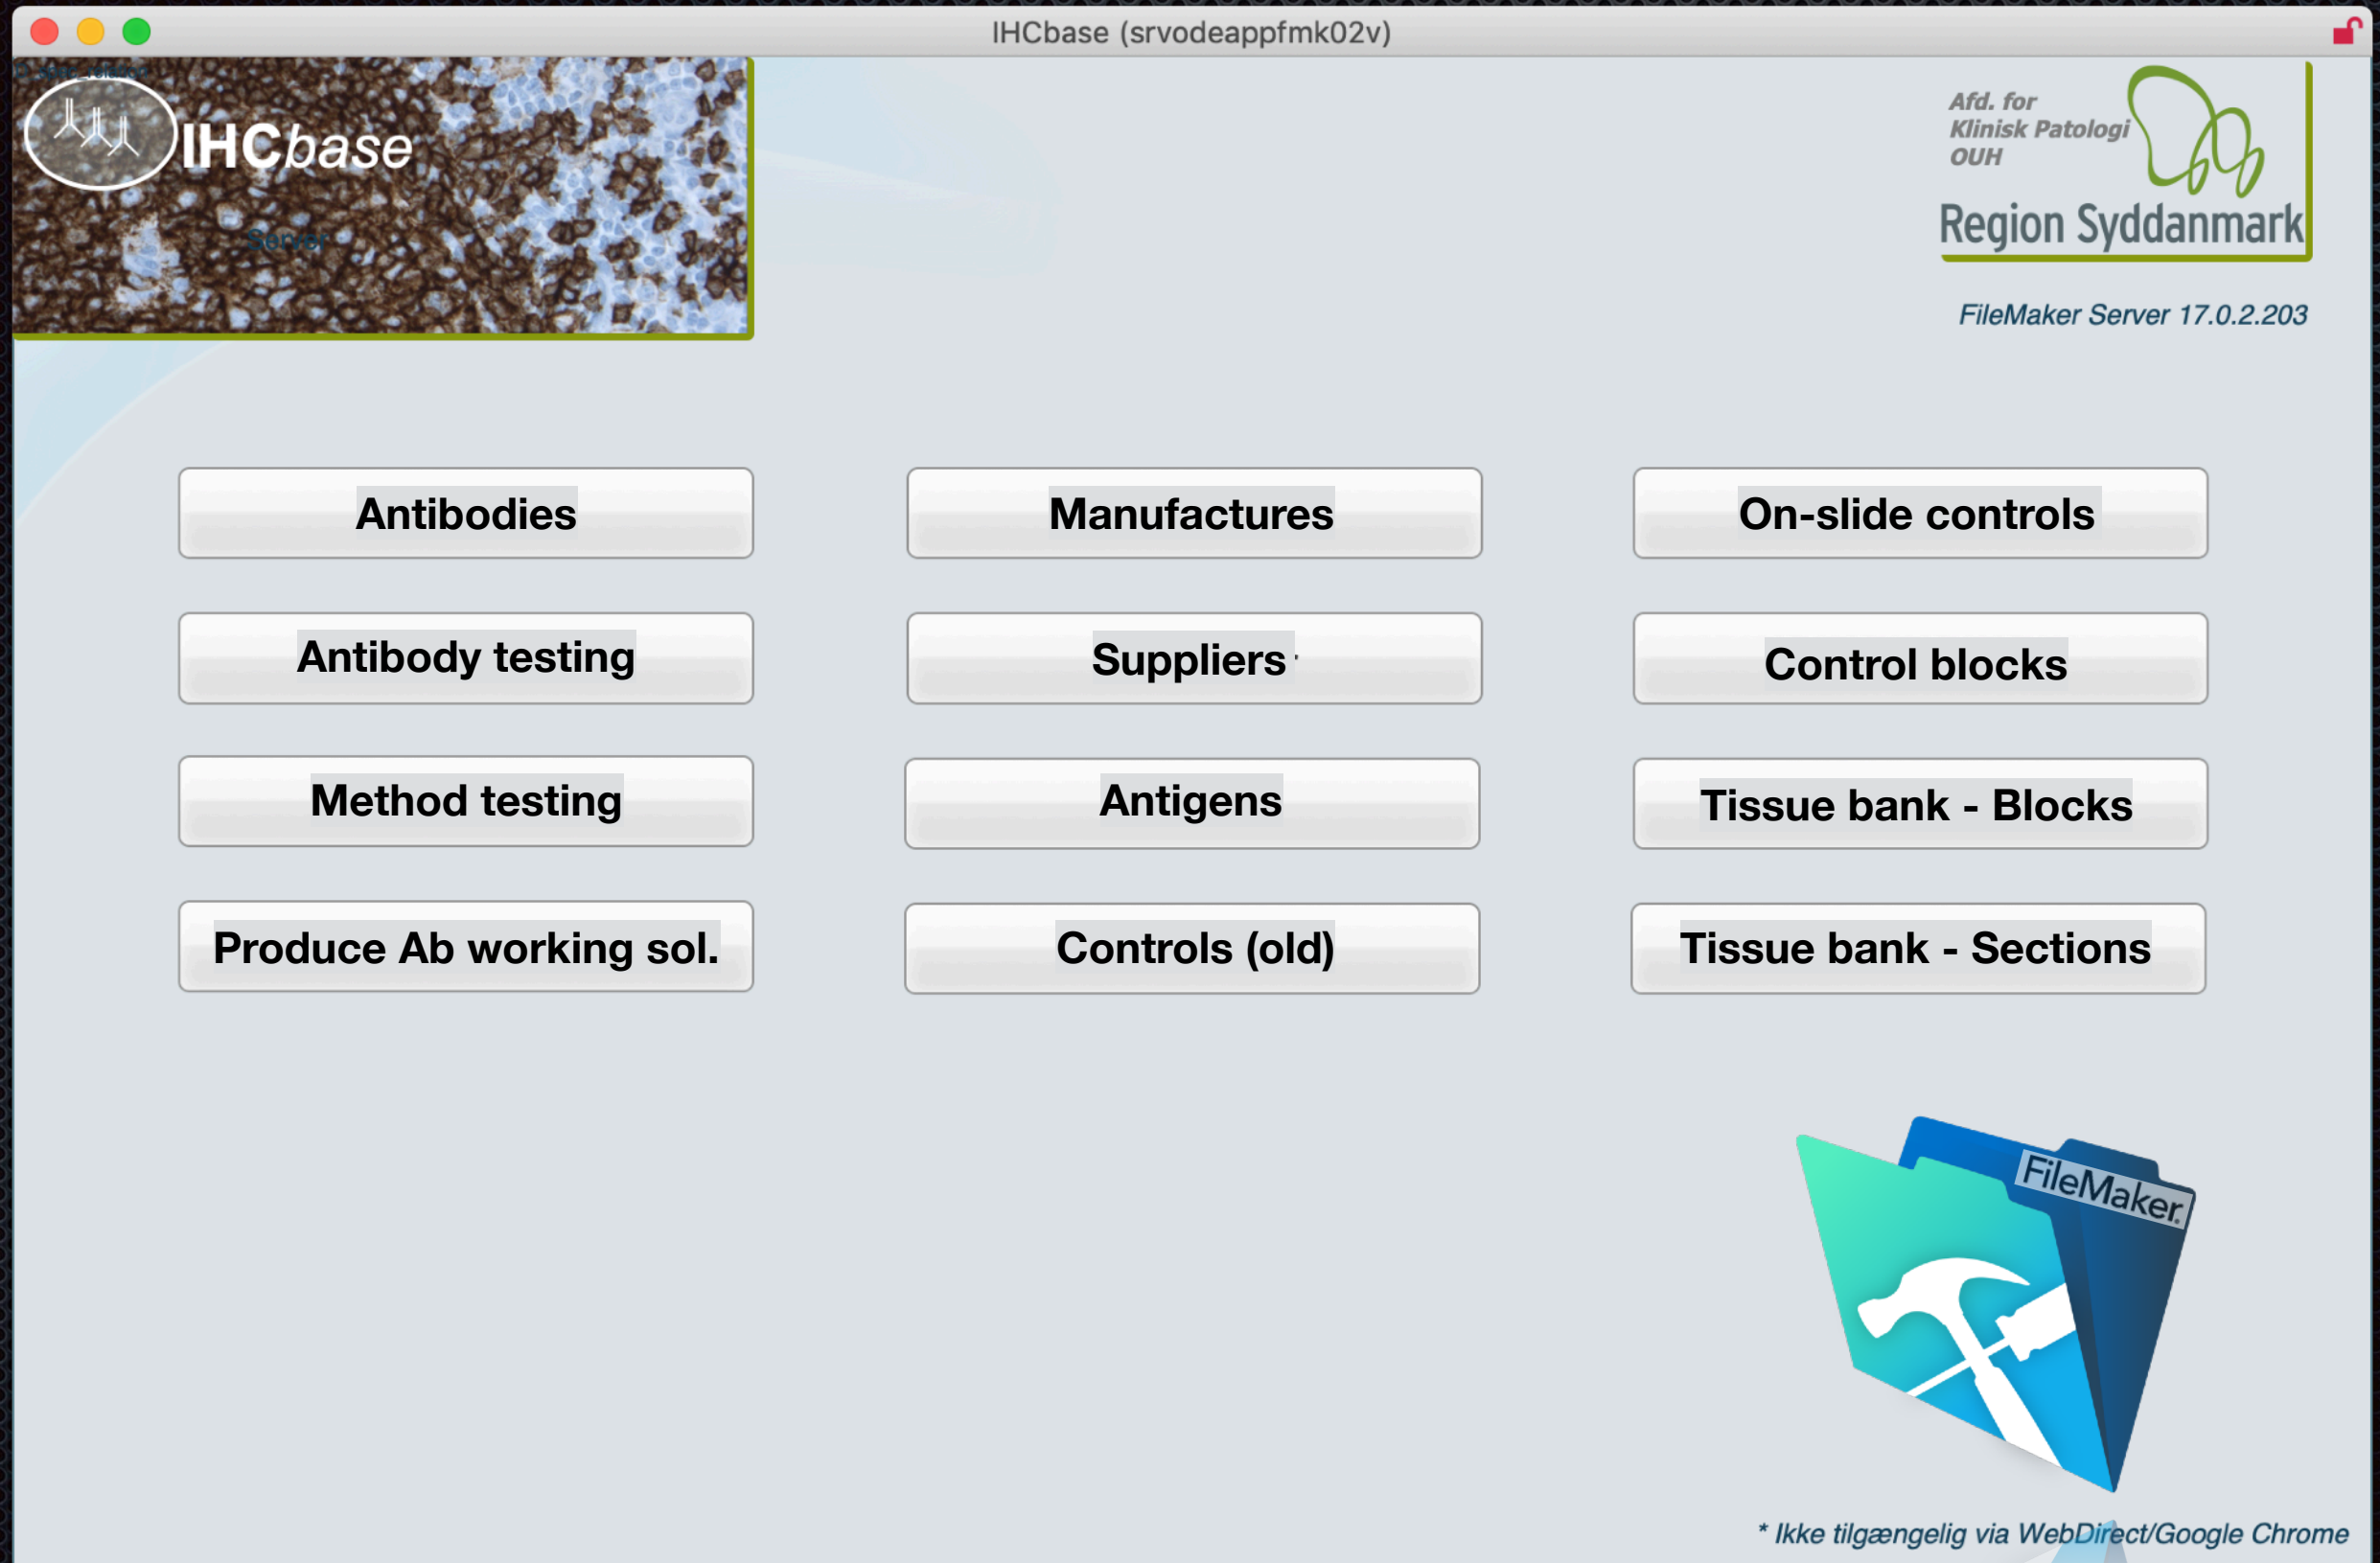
IHCbase (srvodeappfmk02v)

IHCbase

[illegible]

Server

Afd. for Klinisk Patologi OUH

Region Syddanmark

FileMaker Server 17.0.2.203

Antibodies

Manufactures

On-slide controls

Antibody testing

Suppliers

Control blocks

Method testing

Antigens

Tissue bank - Blocks

Produce Ab working sol.

Controls (old)

Tissue bank - Sections

FileMaker

* Ikke tilgængelig via WebDirect/Google Chrome